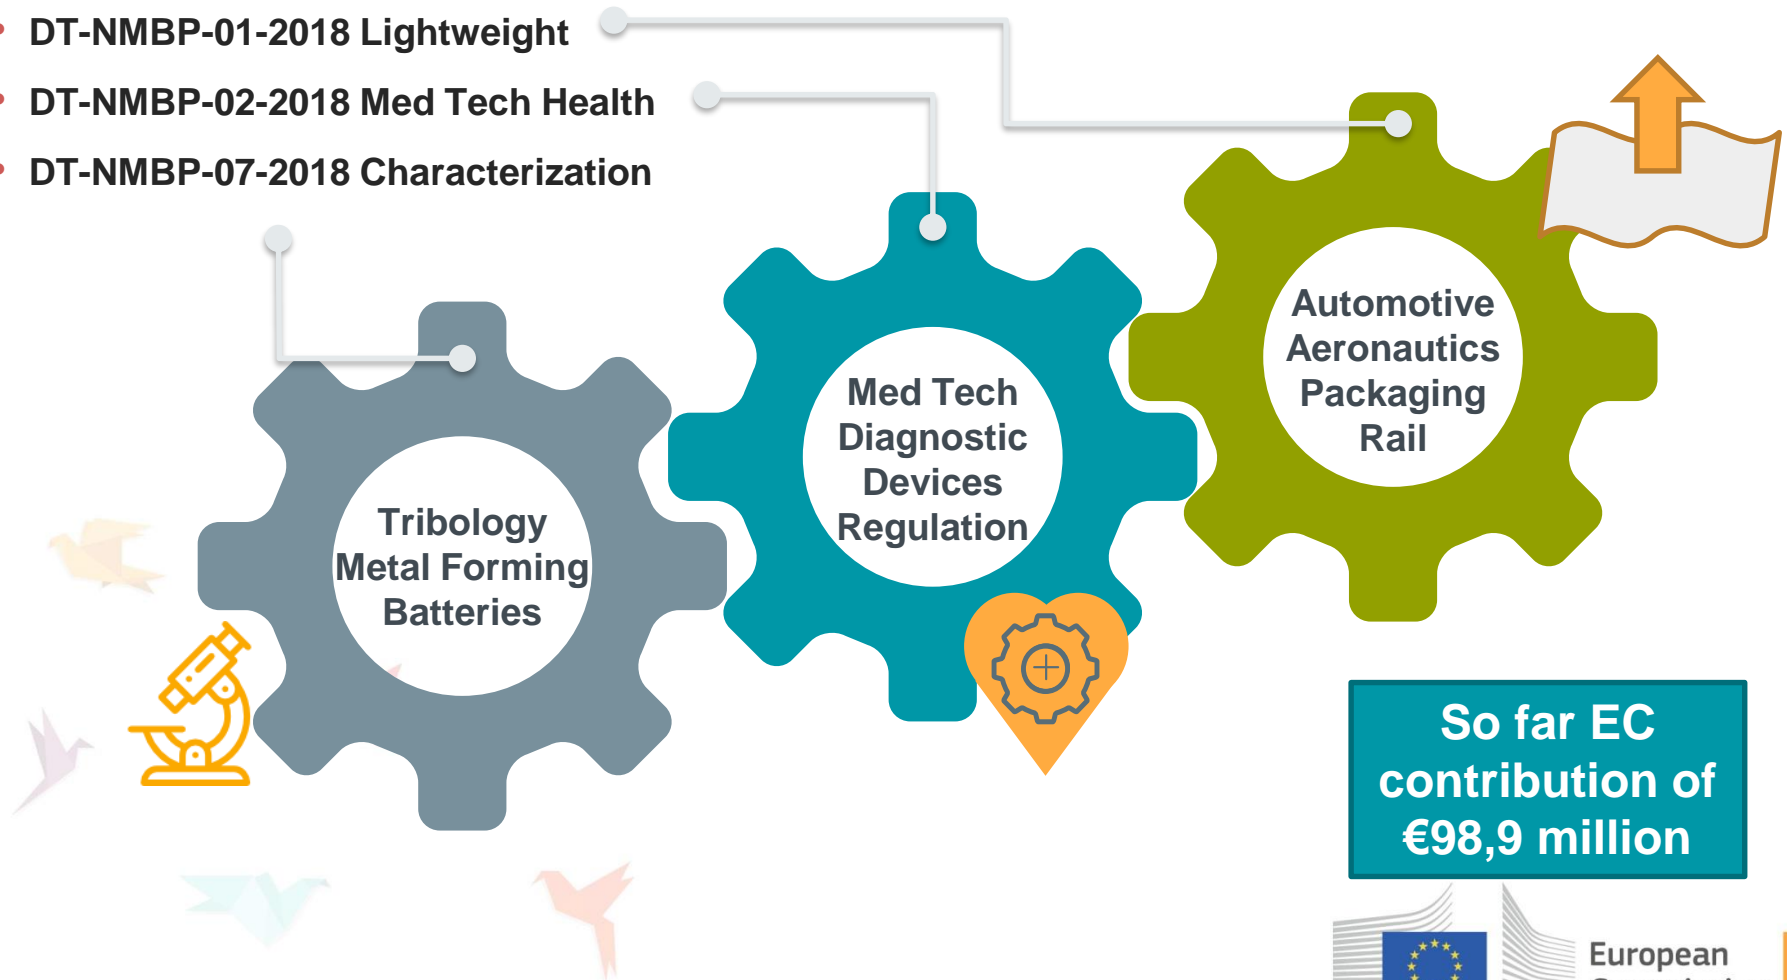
DT-NMBP-01-2018 Lightweight
DT-NMBP-02-2018 Med Tech Health
DT-NMBP-07-2018 Characterization

Tribology
Metal Forming
Batteries

Med Tech
Diagnostic
Devices
Regulation

Automotive
Aeronautics
Packaging
Rail

So far EC contribution of €98,9 million

European